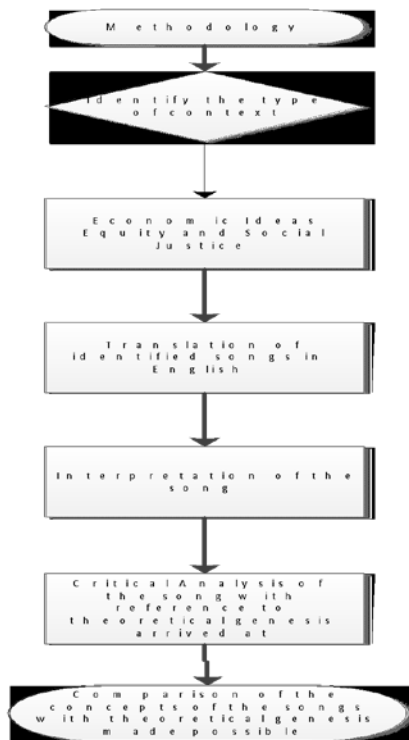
Methodology

Identify the type of context

Economic Ideas Equity and Social Justice

Translation of identified songs in English

Interpretation of the song

Critical Analysis of the song with reference to theoretical genesis arrived at

Comparison of the concepts of the songs with theoretical genesis made possible